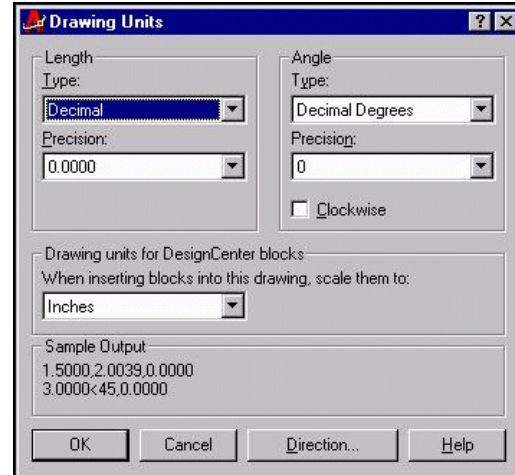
Drawing Units

? X

Length
Type:
Decimal
Precision:
0.0000

Angle
Type:
Decimal Degrees
Precision:
0
Clockwise

Drawing units for DesignCenter blocks
When inserting blocks into this drawing, scale them to:
Inches

Sample Output
1.5000,2.0039,0.0000
3.0000<45,0.0000

OK
Cancel
Direction...
Help